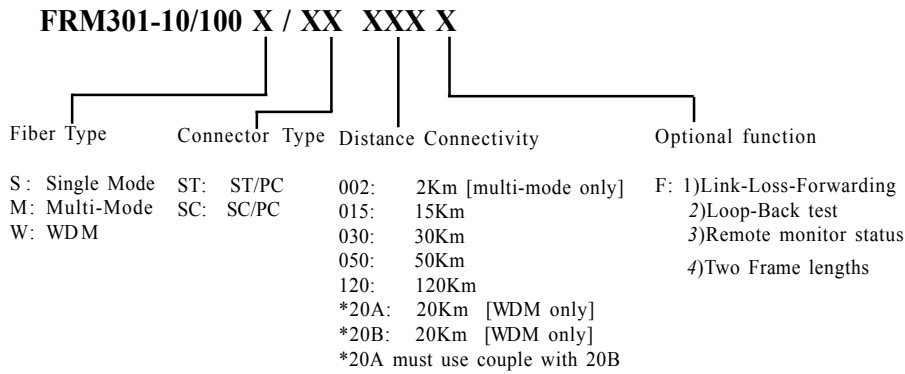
FRM301-10/100 X / XX XXX X

Fiber Type

S : Single Mode
M: Multi-Mode
W: WDM

Connector Type

ST: ST/PC
SC: SC/PC

Distance Connectivity

002: 2Km [multi-mode only]
015: 15Km
030: 30Km
050: 50Km
120: 120Km
*20A: 20Km [WDM only]
*20B: 20Km [WDM only]
*20A must use couple with 20B

Optional function

F: 1)Link-Loss-Forwarding
2)Loop-Back test
3)Remote monitor status
4)Two Frame lengths